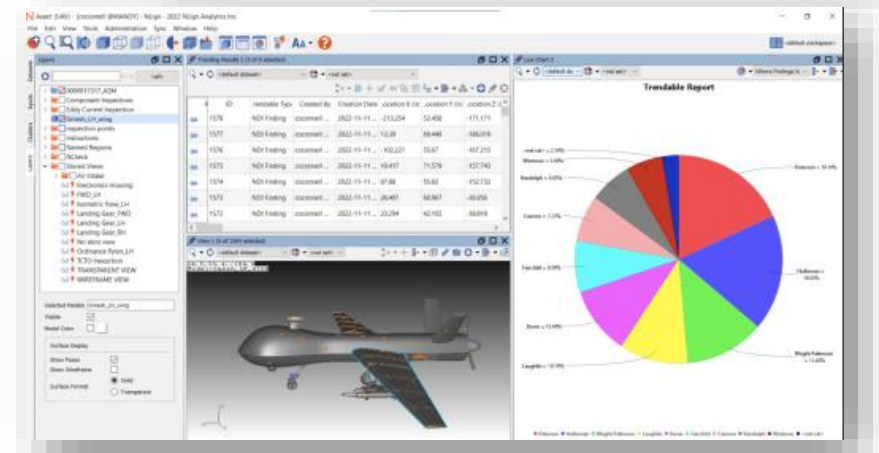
Asset (UAV) - [cocomell (BIMANDY)] - N(ign - 2022 N(ign Analytics Inc

File Edit View Tools Administration Setup Window Help

<default workspace>

Layers

<all>

20000117ST_ASM
Component Inspections
Eddy Current Inspection
Growth_LH_wing
Inspection points
Instructions
Named Regions
NCheck
Stored Views
Air Intake
Electronics Housing
FWD_LH
Isometric View_LH
Landing Gear_FWD
Landing Gear_LH
Landing Gear_RH
No skins view
Ordinance Pylon_LH
TCTO Inspection
TRANSPARENT VIEW
WIREFRAME VIEW

Selected Position: Growth_LH_wing
Visible
Model Color

Surface Display
Show Faces
Show Wireframe
Surface Format
Solid
Transparent

Finding Results 1 (0 of 0 selected)

<default dataset>

<not set>

| | ID | Installable Type | Created By | Creation Date | Location X (in) | Location Y (in) | Location Z (i |
|---|---|---|---|---|---|---|---|
| | 1578 | NDI Finding | cocomell | 2022-11-11 | -213.254 | 52.458 | -171.171 |
| | 1577 | NDI Finding | cocomell | 2022-11-11 | 13.39 | 69.446 | -166.016 |
| | 1576 | NDI Finding | cocomell | 2022-11-11 | -102.221 | 55.67 | -167.215 |
| | 1575 | NDI Finding | cocomell | 2022-11-11 | 19.417 | 71.578 | -157.743 |
| | 1574 | NDI Finding | cocomell | 2022-11-11 | 87.88 | 55.82 | -152.733 |
| | 1573 | NDI Finding | cocomell | 2022-11-11 | 26.487 | 68.967 | -93.056 |
| | 1572 | NDI Finding | cocomell | 2022-11-11 | 23.294 | 42.192 | -93.819 |

View 1 (0 of 2491 selected)

<default dataset>

<not set>

Line Chart 1

<default da

<not set>

Where Findings b

Trendable Report

<not set> = 2.0%
Windows = 3.0%
Randolph = 6.0%
Cannon = 7.0%
Fairchild = 9.0%
Dover = 13.0%
Laughlin = 12.0%
Peterson = 18.0%
Holloman = 16.0%
Wright-Patterson = 14.0%

Peterson Holloman Wright-Patterson Laughlin Dover Fairchild Cannon Randolph Windows <not set>